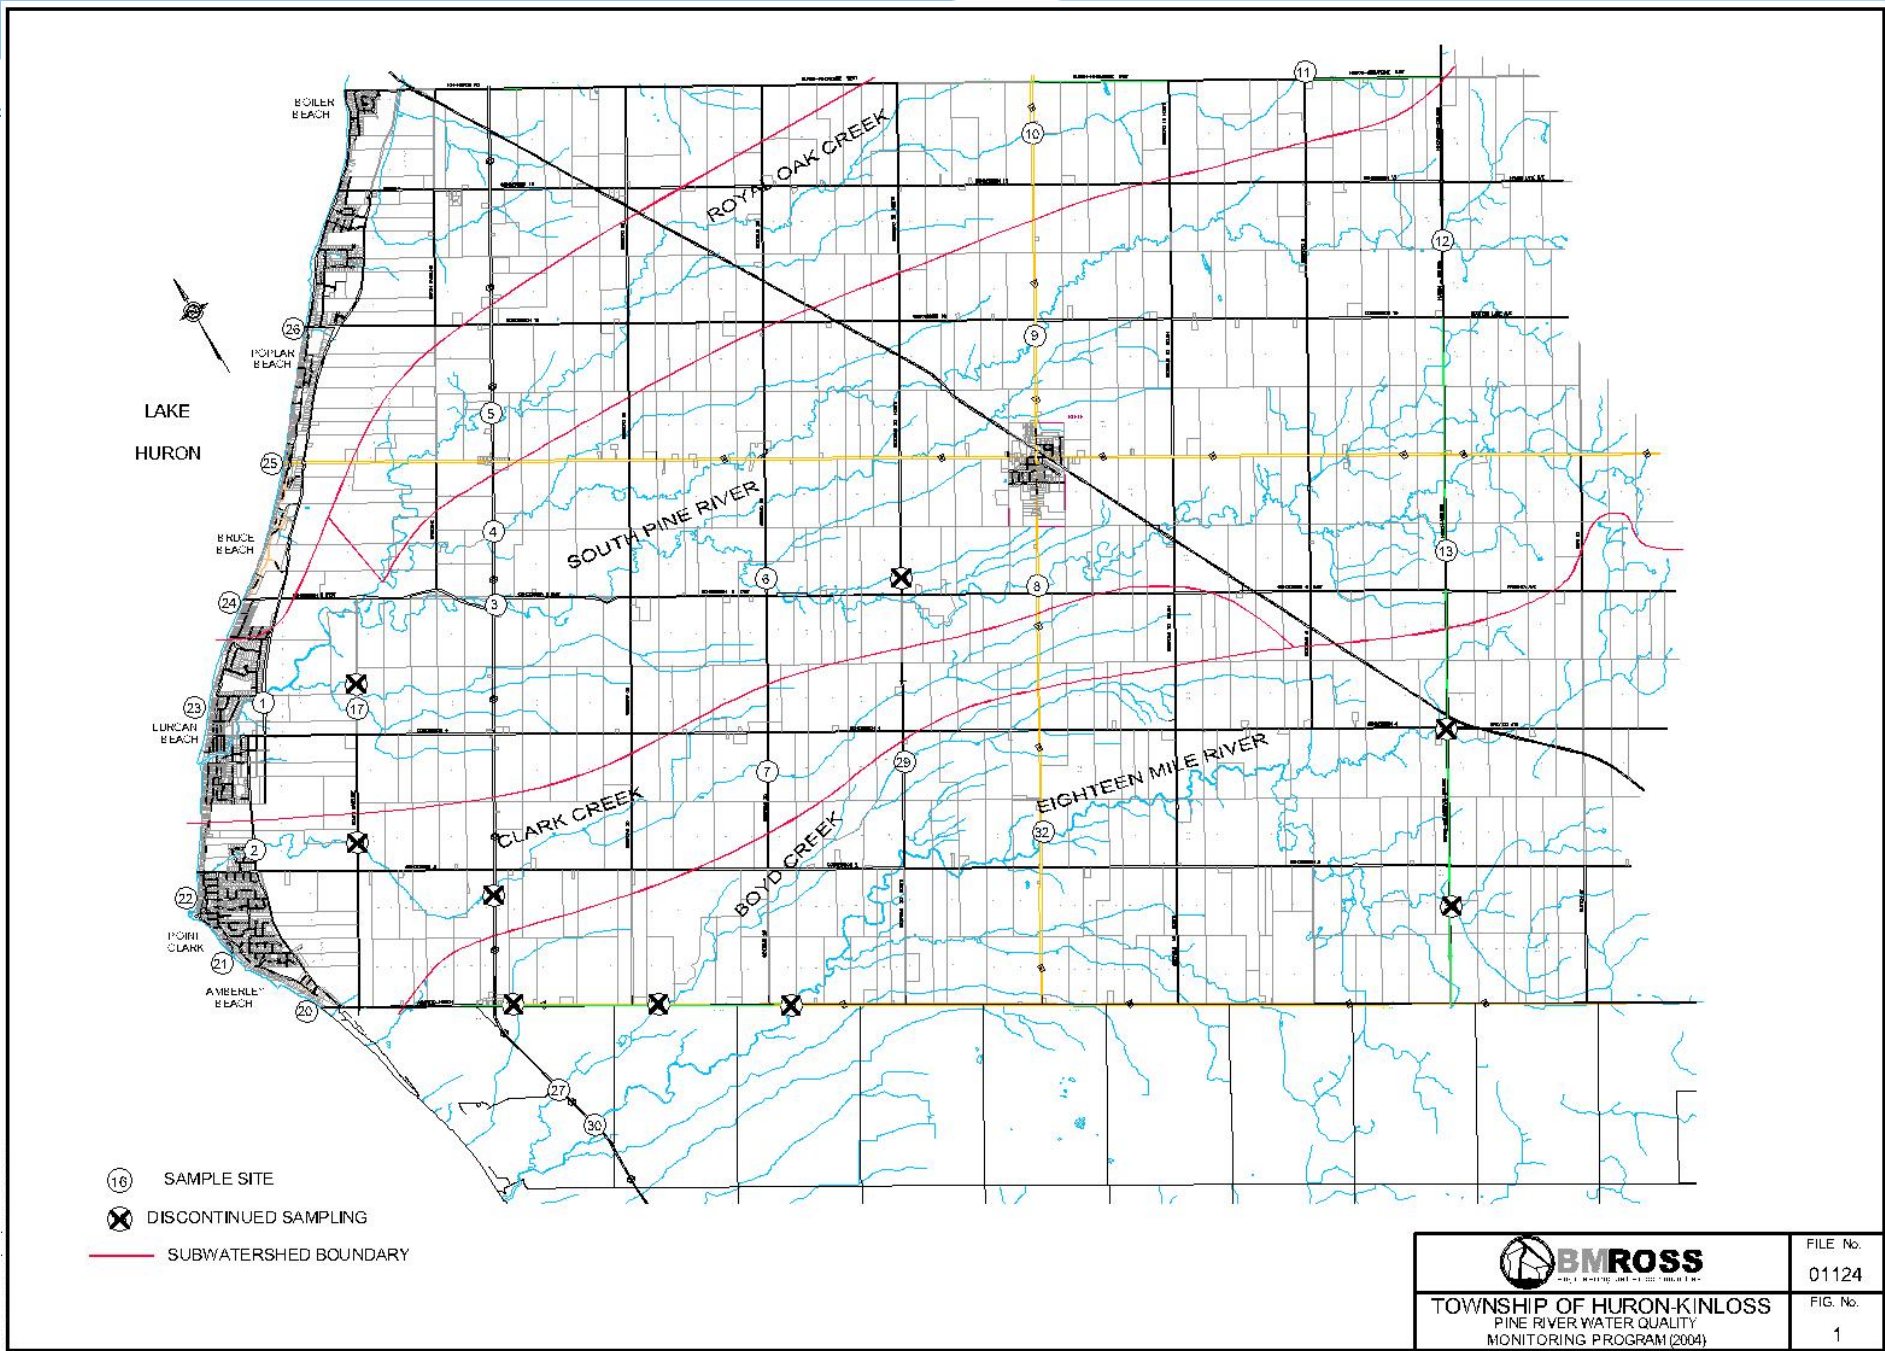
BOILER BEACH

ROYAL OAK CREEK

11

10

12

26

POPLAR BEACH

9

LAKE

HURON

5

25

SOUTH PINE RIVER

BRUCE BEACH

4

13

6

8

24

3

17

23

1

LURGAN BEACH

7

29

EIGHTEEN MILE RIVER

CLARK CREEK

32

2

BOYD CREEK

22

POINT CLARK

21

AMBERLEY BEACH

20

27

30

16 SAMPLE SITE

DISCONTINUED SAMPLING

SUBWATERSHED BOUNDARY

BMROSS

FILE No.

01124

TOWNSHIP OF HURON-KINLOSS

PINE RIVER WATER QUALITY MONITORING PROGRAM (2004)

FIG. No.

1